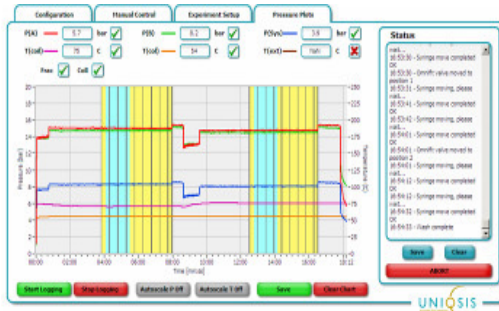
Configuration | Manual Control | Experiment Setup | Pressure Plots

P(A) 5.7 bar
P(B) 8.2 bar
P(Sys) 3.6 bar
T(col) 75 C
T(col) 34 C
T(ext) NaN C
Pres
Coll

Pressure (bar)
Temperature (C)
Time (m:ss)

0
2
4
6
8
10
12
14
16
18
20

0
25
50
75
100
125
150
175

00:00
02:00
04:00
06:00
08:00
10:00
12:00
14:00
16:00
18:00
20:00

Start Logging
Stop Logging
Autoscale P Off
Autoscale T Off
Save
Clear Chart

Status
wait...
16:53:36 - Syringe move completed OK
16:53:36 - Omnifit valve moved to position 1
16:53:41 - Syringes moving, please wait...
16:53:41 - Syringe move completed OK
16:53:41 - Syringes moving, please wait...
16:54:01 - Syringe move completed OK
16:54:01 - Omnifit valve moved to position 2
16:54:01 - Syringes moving, please wait...
16:54:12 - Syringe move completed OK
16:54:12 - Syringes moving, please wait...
16:54:32 - Syringe move completed OK
16:54:33 - Flush complete

Save
Clear
ABORT

UNIQSIS